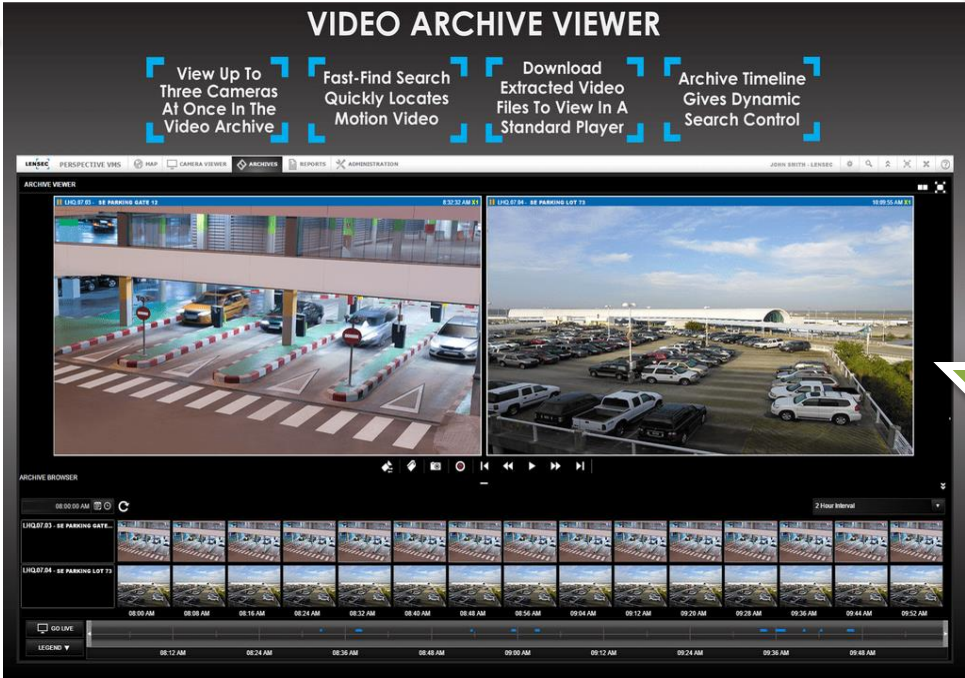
VIDEO ARCHIVE VIEWER

View Up To Three Cameras At Once In The Video Archive

Fast-Find Search Quickly Locates Motion Video

Download Extracted Video Files To View In A Standard Player

Archive Timeline Gives Dynamic Search Control

LENSEC PERSPECTIVE VMS MAP CAMERA VIEWER ARCHIVES REPORTS ADMINISTRATION JOHN SMITH - LENSEC

ARCHIVE VIEWER

LHQ.07.03 - SE PARKING GATE 12 8:32:32 AM X1

LHQ.07.04 - SE PARKING LOT 73 10:09:55 AM X1

ARCHIVE BROWSER

08:00:00 AM

2 Hour Interval

LHQ.07.03 - SE PARKING GATE...

LHQ.07.04 - SE PARKING LOT 73

08:00 AM 08:08 AM 08:16 AM 08:24 AM 08:32 AM 08:40 AM 08:48 AM 08:56 AM 09:04 AM 09:12 AM 09:20 AM 09:28 AM 09:36 AM 09:44 AM 09:52 AM

GO LIVE

LEGEND

08:12 AM 08:24 AM 08:36 AM 08:48 AM 09:00 AM 09:12 AM 09:24 AM 09:36 AM 09:48 AM